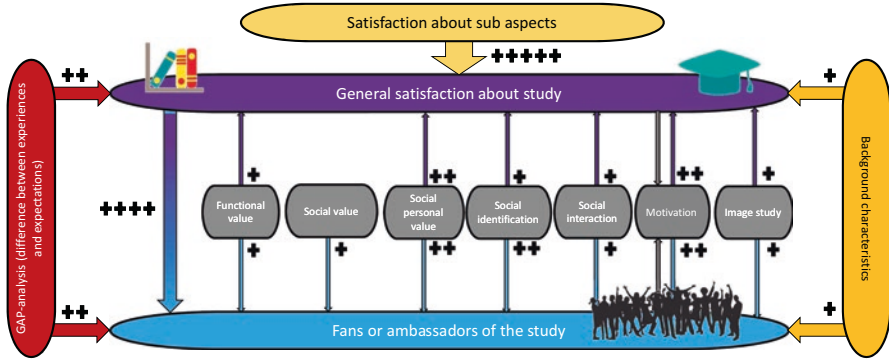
Satisfaction about sub aspects

+++++

++

+

General satisfaction about study

GAP-analysis (difference between experiences and expectations)

Background characteristics

++++

+

++

+

+

++

Functional value

Social value

Social personal value

Social identification

Social interaction

Motivation

Image study

+

+

++

++

+

++

+

++

+

Fans or ambassadors of the study

+